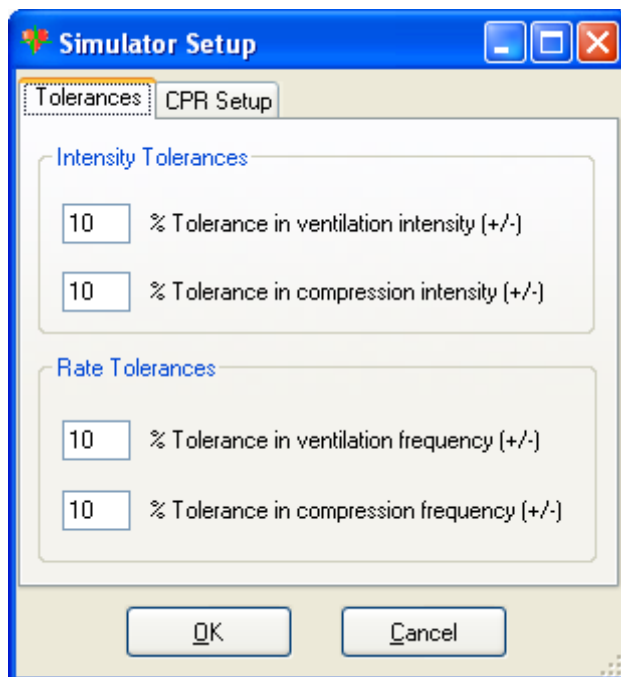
Simulator Setup

Tolerances
CPR Setup

Intensity Tolerances

10 % Tolerance in ventilation intensity (+/-)

10 % Tolerance in compression intensity (+/-)

Rate Tolerances

10 % Tolerance in ventilation frequency (+/-)

10 % Tolerance in compression frequency (+/-)

OK
Cancel